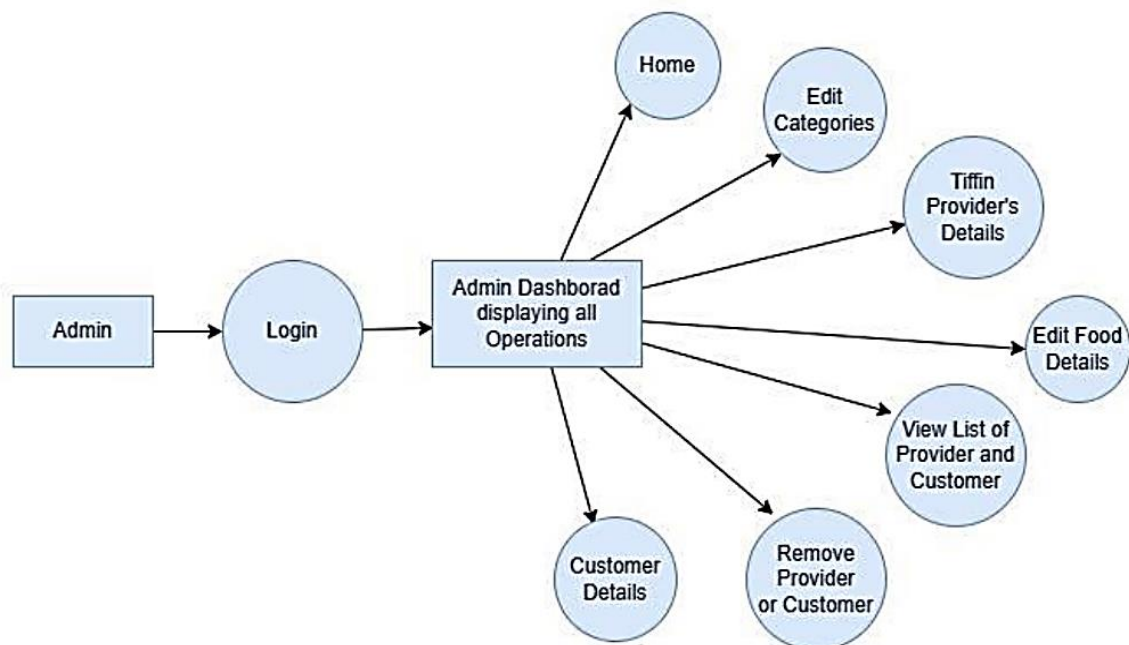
Admin

Login

Admin Dashborad displaying all Operations

Home

Edit Categories

Tiffin Provider's Details

Edit Food Details

View List of Provider and Customer

Remove Provider or Customer

Customer Details